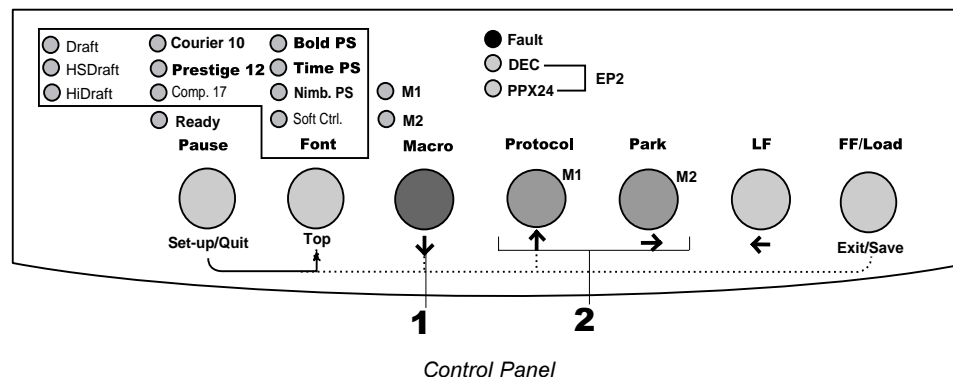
Draft
HSDraft
HiDraft
Courier 10
Prestige 12
Comp. 17
Bold PS
Time PS
Nimb. PS
Soft Ctrl.
Ready
M1
M2
Fault
DEC
PPX24
EP2
Pause
Font
Macro
Protocol
Park
LF
FF/Load
M1
M2
Set-up/Quit
Top
Exit/Save
1
2

Control Panel